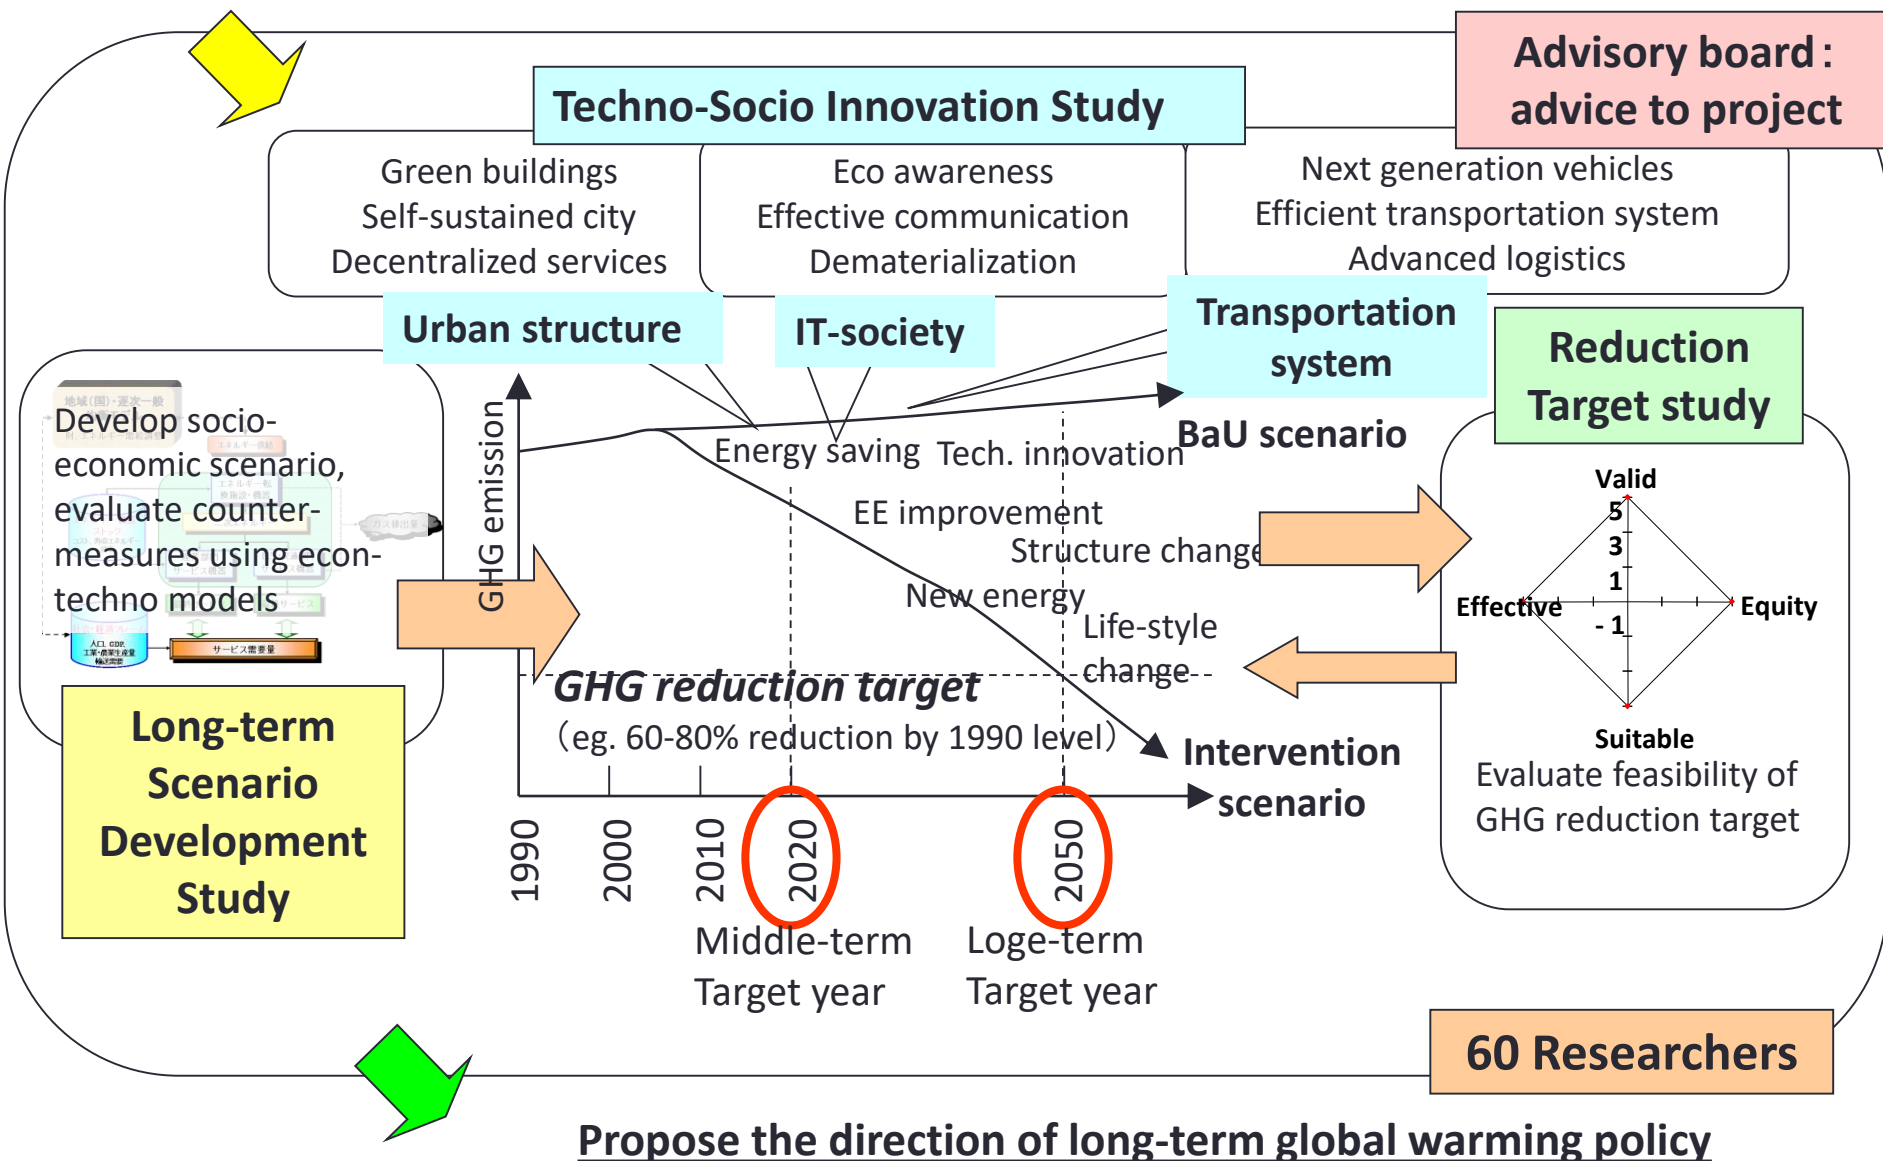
Advisory board : advice to project

Techno-Socio Innovation Study

Green buildings
Self-sustained city
Decentralized services

Eco awareness
Effective communication
Dematerialization

Next generation vehicles
Efficient transportation system
Advanced logistics

Urban structure

IT-society

Transportation system

Reduction Target study

Develop socio-economic scenario, evaluate counter-measures using econ-techno models

GHG emission

Energy saving Tech. innovation

BaU scenario

EE improvement

Structure change

New energy

Life-style change

GHG reduction target
(eg. 60-80% reduction by 1990 level)

Intervention scenario

Valid
5
3
1
Effective
Equity
- 1
Suitable
Evaluate feasibility of GHG reduction target

Long-term Scenario Development Study

1990
2000
2010
2020
2050

Middle-term Target year

Loge-term Target year

60 Researchers

Propose the direction of long-term global warming policy